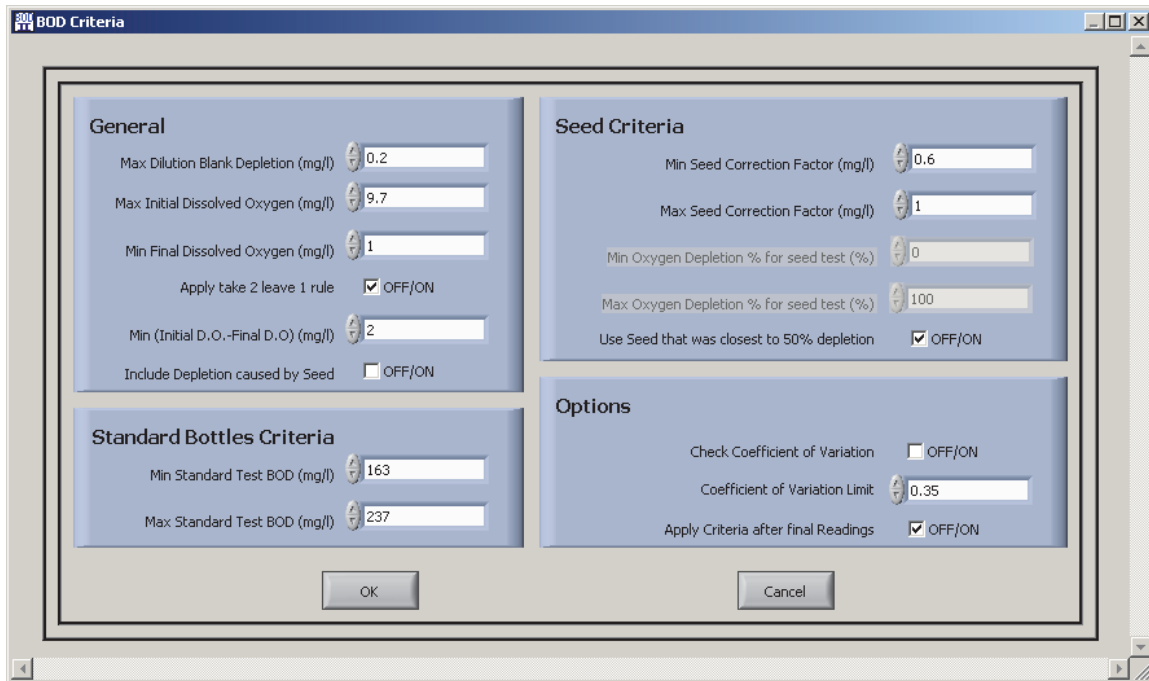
BOD Criteria

General

Max Dilution Blank Depletion (mg/l) 0.2

Max Initial Dissolved Oxygen (mg/l) 9.7

Min Final Dissolved Oxygen (mg/l) 1

Apply take 2 leave 1 rule OFF/ON

Min (Initial D.O.-Final D.O) (mg/l) 2

Include Depletion caused by Seed OFF/ON

Standard Bottles Criteria

Min Standard Test BOD (mg/l) 163

Max Standard Test BOD (mg/l) 237

Seed Criteria

Min Seed Correction Factor (mg/l) 0.6

Max Seed Correction Factor (mg/l) 1

Min Oxygen Depletion % for seed test (%) 0

Max Oxygen Depletion % for seed test (%) 100

Use Seed that was closest to 50% depletion OFF/ON

Options

Check Coefficient of Variation OFF/ON

Coefficient of Variation Limit 0.35

Apply Criteria after final Readings OFF/ON

OK

Cancel